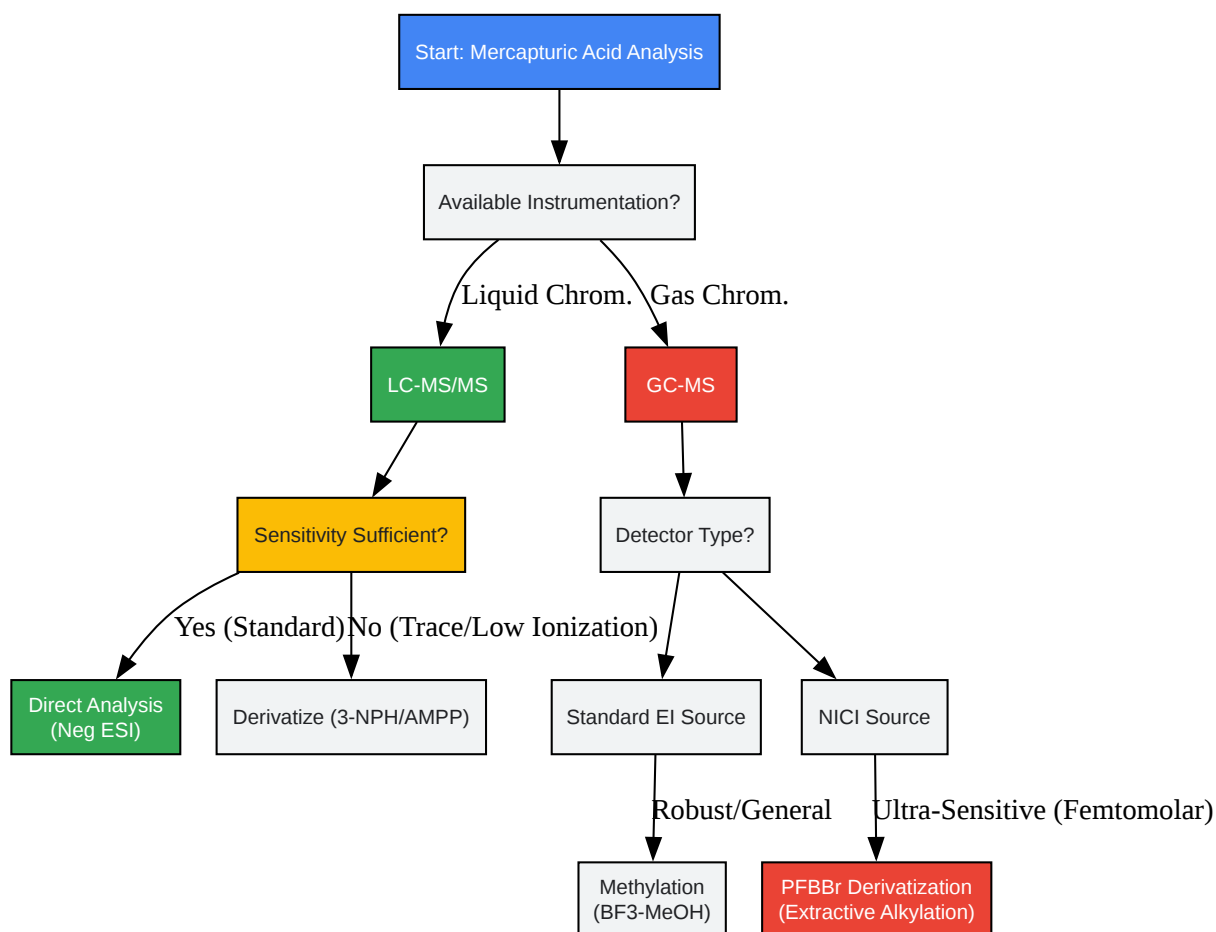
Start: Mercapturic Acid Analysis

Available Instrumentation?

Liquid Chrom.

Gas Chrom.

LC-MS/MS

GC-MS

Sensitivity Sufficient?

Detector Type?

Yes (Standard)

No (Trace/Low Ionization)

Direct Analysis (Neg ESI)

Derivatize (3-NPH/AMPP)

Standard EI Source

NICI Source

Robust/General

Ultra-Sensitive (Femtomolar)

Methylation (BF3-MeOH)

PFBBr Derivatization (Extractive Alkylation)